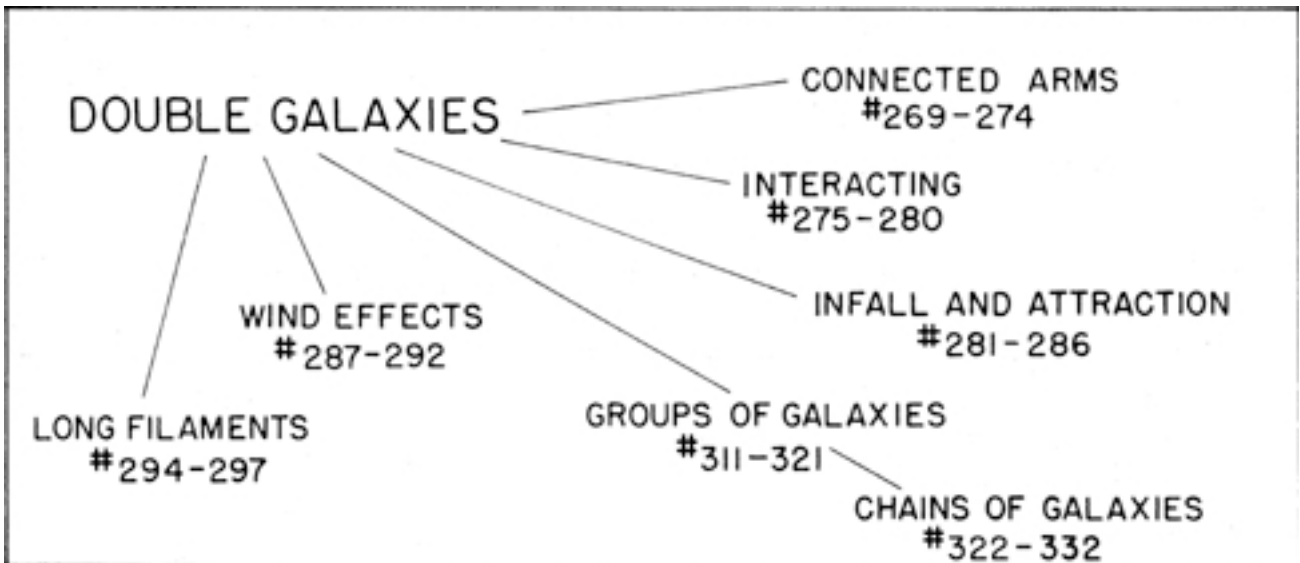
DOUBLE GALAXIES

CONNECTED ARMS
#269-274

INTERACTING
#275-280

INFALL AND ATTRACTION
#281-286

WIND EFFECTS
#287-292

LONG FILAMENTS
#294-297

GROUPS OF GALAXIES
#311-321

CHAINS OF GALAXIES
#322-332